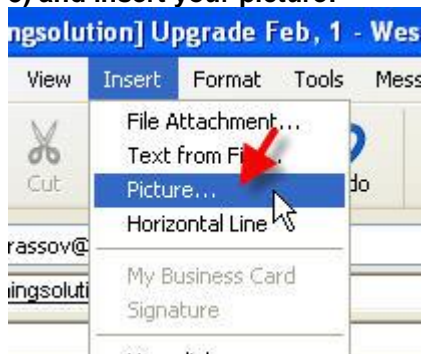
e) and insert your picture.

ngsolution] Upgrade Feb, 1 - Wes

View Insert Format Tools Mess

Cut

File Attachment...
Text from File...
Picture...
Horizontal Line

My Business Card
Signature

do

rassov@
ngsoluti